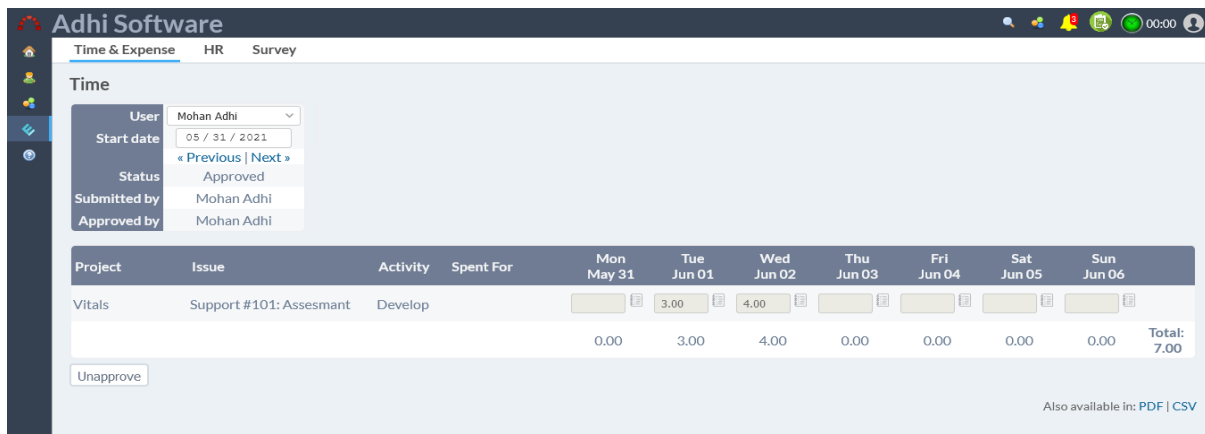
Adhi Software

3 00:00

Time & Expense HR Survey

Time

| User | Mohan Adhi |
|---|---|
| Start date | 05 / 31 / 2021 |
| | « Previous \| Next » |
| Status | Approved |
| Submitted by | Mohan Adhi |
| Approved by | Mohan Adhi |

| Project | Issue | Activity | Spent For | Mon May 31 | Tue Jun 01 | Wed Jun 02 | Thu Jun 03 | Fri Jun 04 | Sat Jun 05 | Sun Jun 06 | |
|---|---|---|---|---|---|---|---|---|---|---|---|
| Vitals | Support #101: Assesmant | Develop | | | 3.00 | 4.00 | | | | | |
| | | | | 0.00 | 3.00 | 4.00 | 0.00 | 0.00 | 0.00 | 0.00 | Total: 7.00 |

Unapprove

Also available in: PDF | CSV